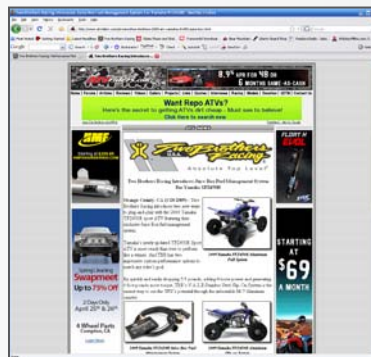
Two Brothers Racing

Want Repo ATVs?
Here's the secret to getting ATVs dirt cheap - Must see to believe!
Click here to search now

Two Brothers Racing
Absolute Top Level

Two Brothers Racing Introduces Juice Box Fuel Management System For Yamaha YFZ450R

Spring Swapmeet
Up to 75% Off
2 Days Only
April 25th & 26th
4 Wheel Parts

STARTING AT
$69
A MONTH

8.9% APR FOR 48 MO
6 MONTHS SAME-AS-CASH